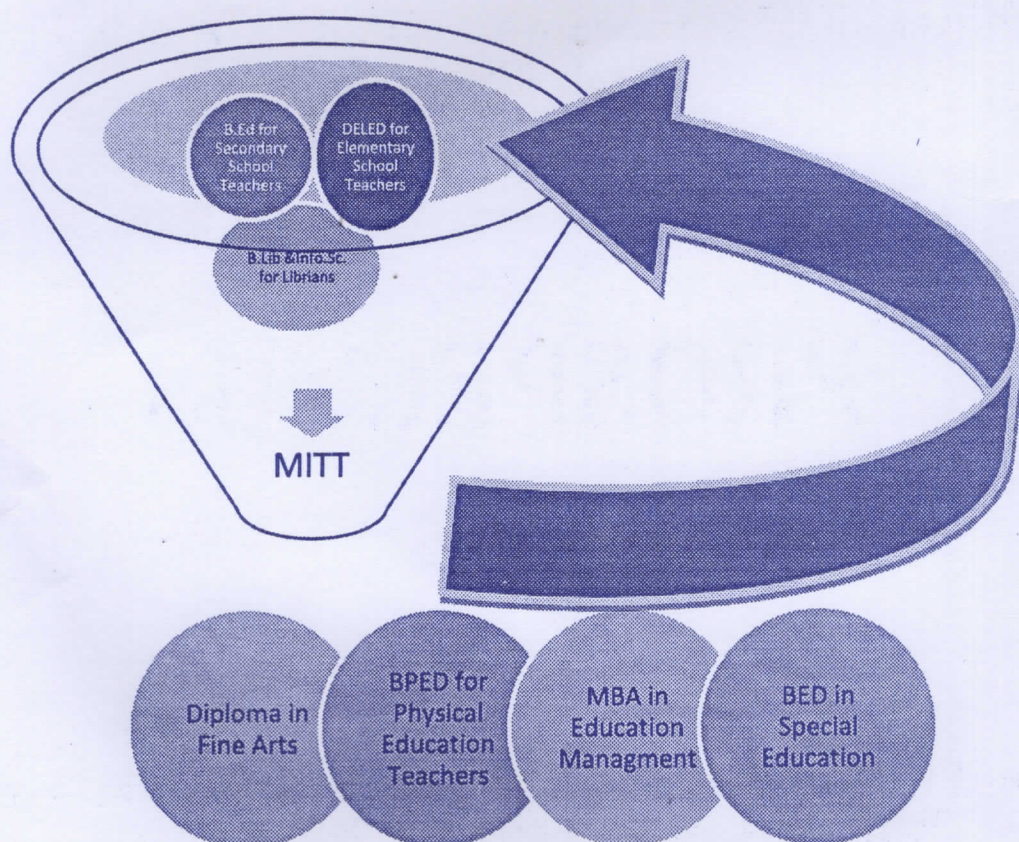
B.Ed for Secondary School Teachers

DELED for Elementary School Teachers

B.Lib &Info.Sc. for Librians

MITT

Diploma in Fine Arts

BPED for Physical Education Teachers

MBA in Education Managment

BED in Special Education